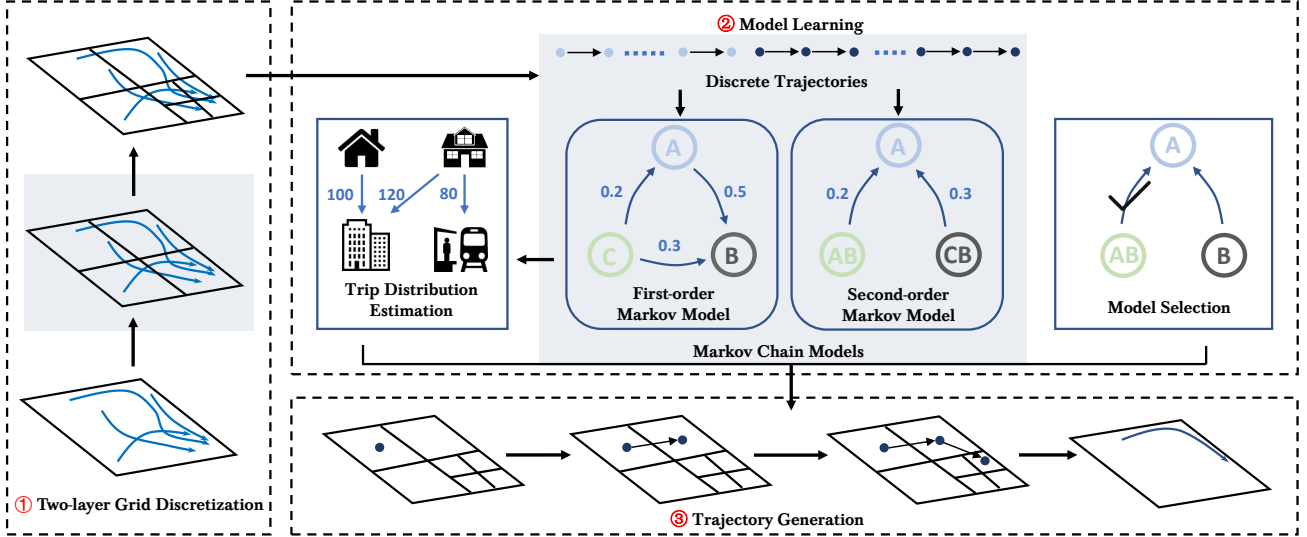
② Model Learning

Discrete Trajectories

100 120 80

Trip Distribution Estimation

A
0.2 0.5
C 0.3 B
First-order Markov Model

A
0.2 0.3
AB CB
Second-order Markov Model

A
AB B
Model Selection

Markov Chain Models

① Two-layer Grid Discretization

③ Trajectory Generation